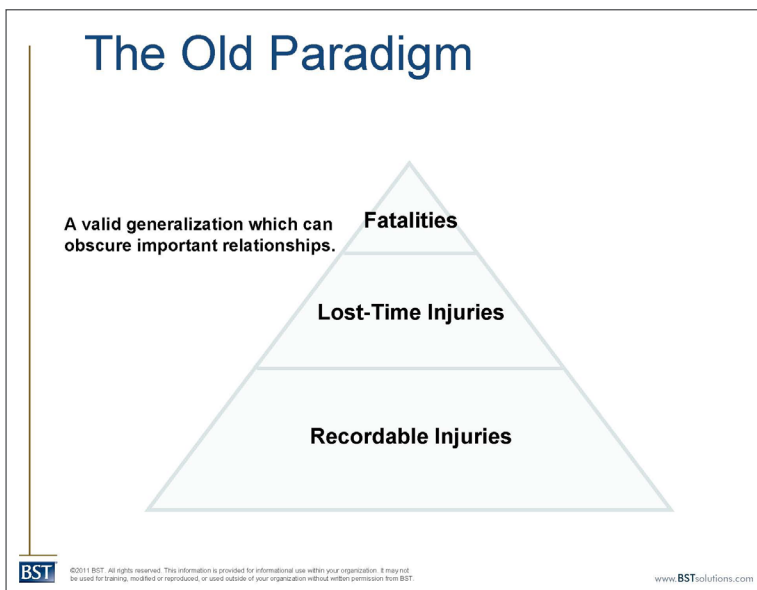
The Old Paradigm

A valid generalization which can obscure important relationships.

Fatalities

Lost-Time Injuries

Recordable Injuries

BST

©2011 BST. All rights reserved. This information is provided for informational use within your organization. It may not be used for training, modified or reproduced, or used outside of your organization without written permission from BST.

www.BSTsolutions.com